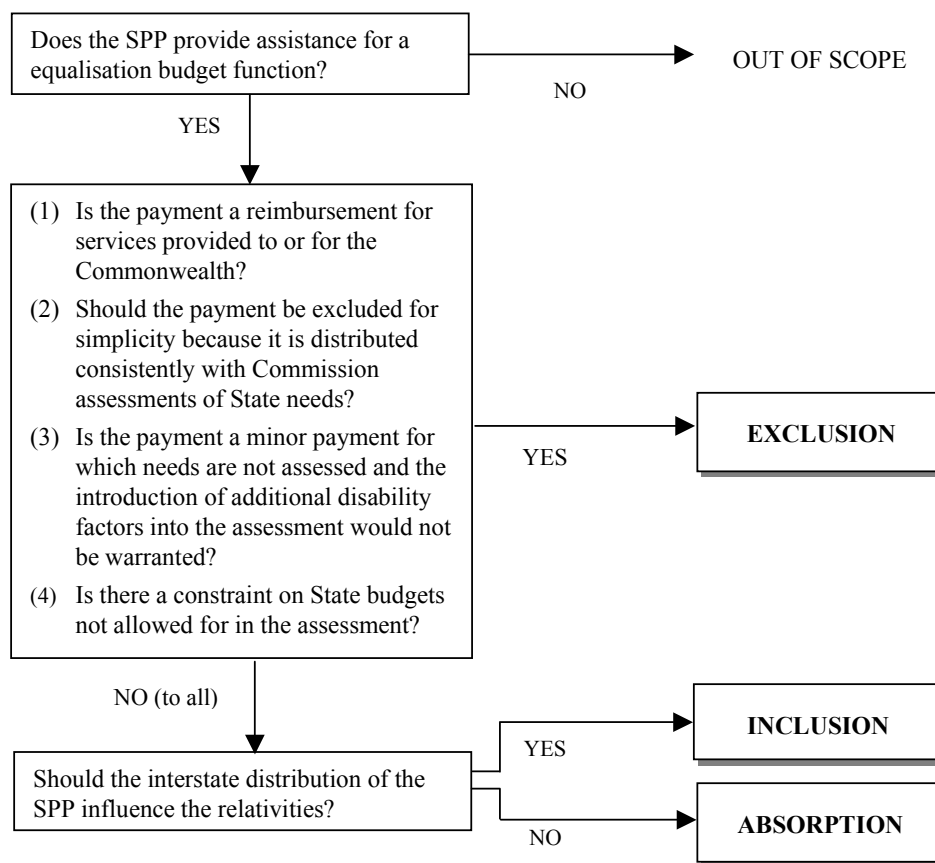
Does the SPP provide assistance for a equalisation budget function?

NO

OUT OF SCOPE

YES

(1) Is the payment a reimbursement for services provided to or for the Commonwealth?

(2) Should the payment be excluded for simplicity because it is distributed consistently with Commission assessments of State needs?

(3) Is the payment a minor payment for which needs are not assessed and the introduction of additional disability factors into the assessment would not be warranted?

(4) Is there a constraint on State budgets not allowed for in the assessment?

YES

**EXCLUSION**

NO (to all)

Should the interstate distribution of the SPP influence the relativities?

YES

**INCLUSION**

NO

**ABSORPTION**